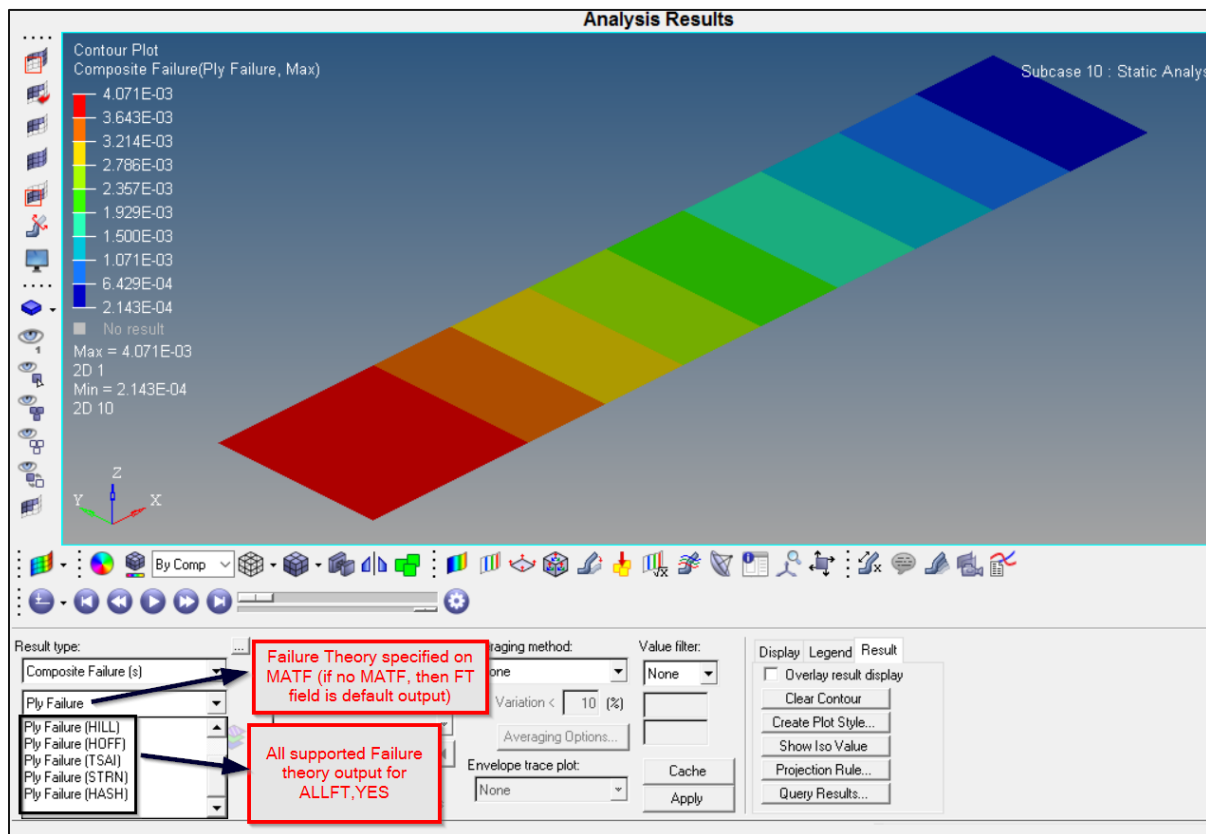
Analysis Results

Contour Plot
Composite Failure(Ply Failure, Max)

4.071E-03
3.643E-03
3.214E-03
2.786E-03
2.357E-03
1.929E-03
1.500E-03
1.071E-03
6.429E-04
2.143E-04
No result
Max = 4.071E-03
2D 1
Min = 2.143E-04
2D 10

Subcase 10 : Static Analys

Z
Y
X

By Comp

Result type:
Composite Failure (s)
Ply Failure
Ply Failure (HILL)
Ply Failure (HOFF)
Ply Failure (TSAI)
Ply Failure (STRN)
Ply Failure (HASH)

Failure Theory specified on MATF (if no MATF, then FT field is default output)

All supported Failure theory output for ALLFT,YES

raging method:
one
Variation < 10 (%)
Averaging Options...
Envelope trace plot:
None

Value filter:
None
Cache
Apply

Display Legend Result
Overlay result display
Clear Contour
Create Plot Style...
Show Iso Value
Projection Rule...
Query Results...